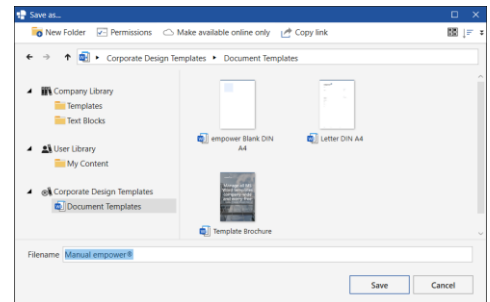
Save as...

New Folder   Permissions   Make available online only   Copy link

Corporate Design Templates ▸ Document Templates

Company Library
Templates
Text Blocks

User Library
My Content

Corporate Design Templates
Document Templates

empower Blank DIN A4

Letter DIN A4

Template Brochure

Filename   Manual empower®

Save   Cancel